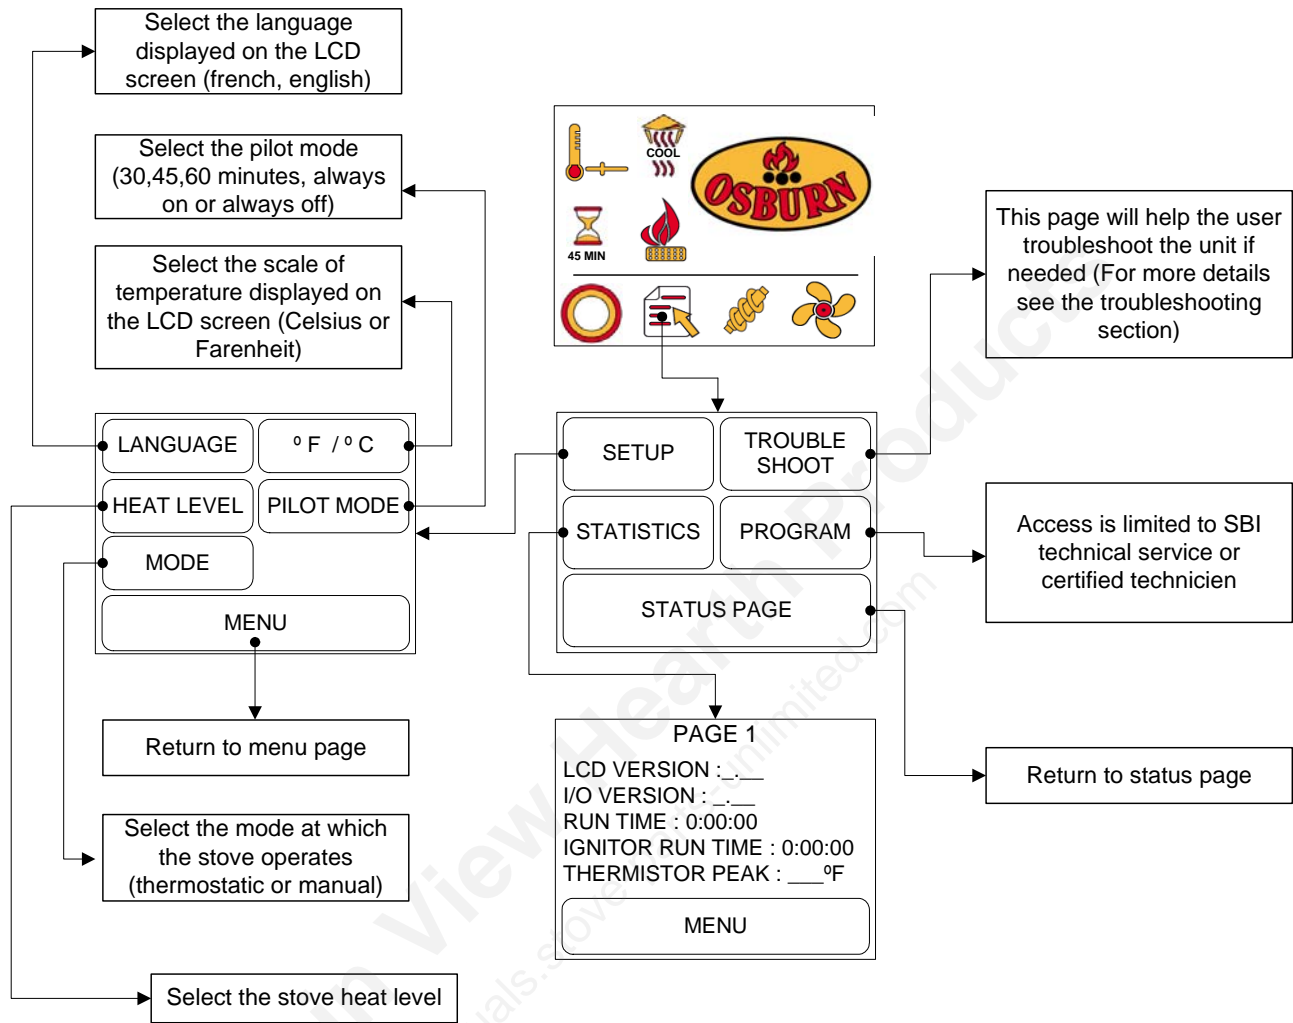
Select the language displayed on the LCD screen (french, english)

Select the pilot mode (30,45,60 minutes, always on or always off)

Select the scale of temperature displayed on the LCD screen (Celsius or Farenheit)

COOL

OSBURN

45 MIN

This page will help the user troubleshoot the unit if needed (For more details see the troubleshooting section)

LANGUAGE

º F / º C

HEAT LEVEL

PILOT MODE

MODE

MENU

SETUP

TROUBLE SHOOT

STATISTICS

PROGRAM

STATUS PAGE

Access is limited to SBI technical service or certified technicien

Return to menu page

PAGE 1
LCD VERSION :_.__
I/O VERSION : _.__
RUN TIME : 0:00:00
IGNITOR RUN TIME : 0:00:00
THERMISTOR PEAK : ___ºF

MENU

Return to status page

Select the mode at which the stove operates (thermostatic or manual)

Select the stove heat level

View Hearth Products
manuals.stoveunlimited.com